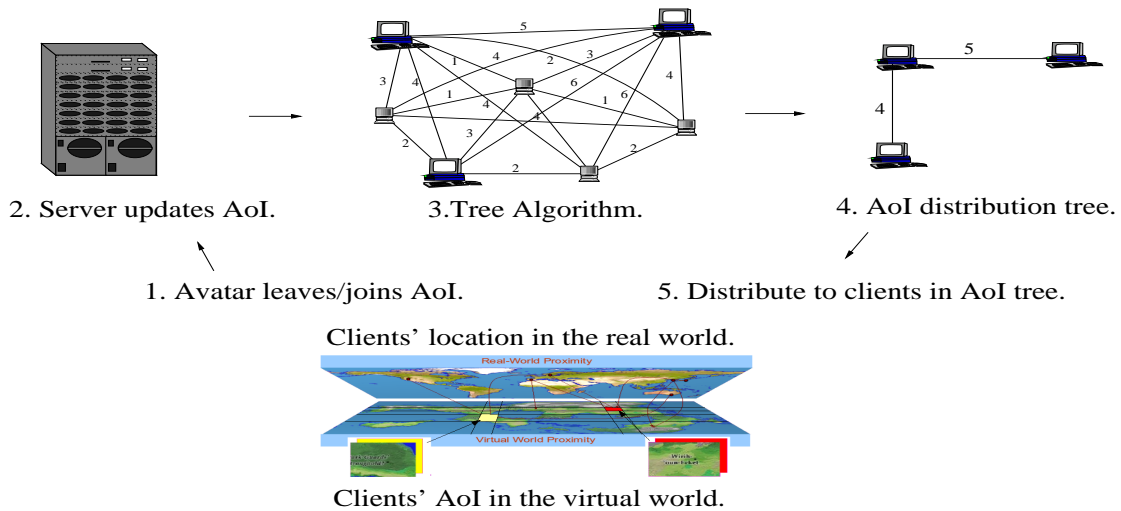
5
3
4
1
4
2
3
4
1
6
4
4
1
6
4
3
2
2
2

5
4

2. Server updates AoI.

3.Tree Algorithm.

4. AoI distribution tree.

1. Avatar leaves/joins AoI.

5. Distribute to clients in AoI tree.

Clients' location in the real world.

Real-World Proximity

Virtual World Proximity

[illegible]

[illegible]

Clients' AoI in the virtual world.